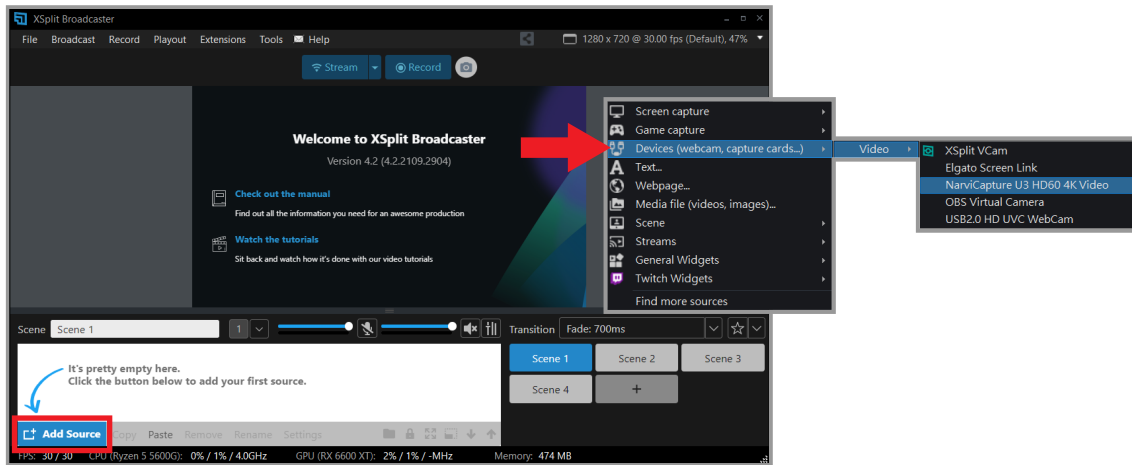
XSplit Broadcaster

File Broadcast Record Playout Extensions Tools Help

1280 x 720 @ 30.00 fps (Default), 47%

Stream Record

Welcome to XSplit Broadcaster

Version 4.2 (4.2.2109.2904)

Check out the manual

Find out all the information you need for an awesome production

Watch the tutorials

Sit back and watch how it's done with our video tutorials

Screen capture
Game capture
Devices (webcam, capture cards...)
Text...
Webpage...
Media file (videos, images)...
Scene
Streams
General Widgets
Twitch Widgets
Find more sources

Video

XSplit VCam
Elgato Screen Link
NarviCapture U3 HD60 4K Video
OBS Virtual Camera
USB2.0 HD UVC WebCam

Scene Scene 1 1

Transition Fade: 700ms

It's pretty empty here.
Click the button below to add your first source.

Scene 1 Scene 2 Scene 3
Scene 4 +

Add Source Copy Paste Remove Rename Settings

FPS: 30 / 30 CPU (Ryzen 5 5600G): 0% / 1% / 4.0GHz GPU (RX 6600 XT): 2% / 1% / -MHz Memory: 474 MB